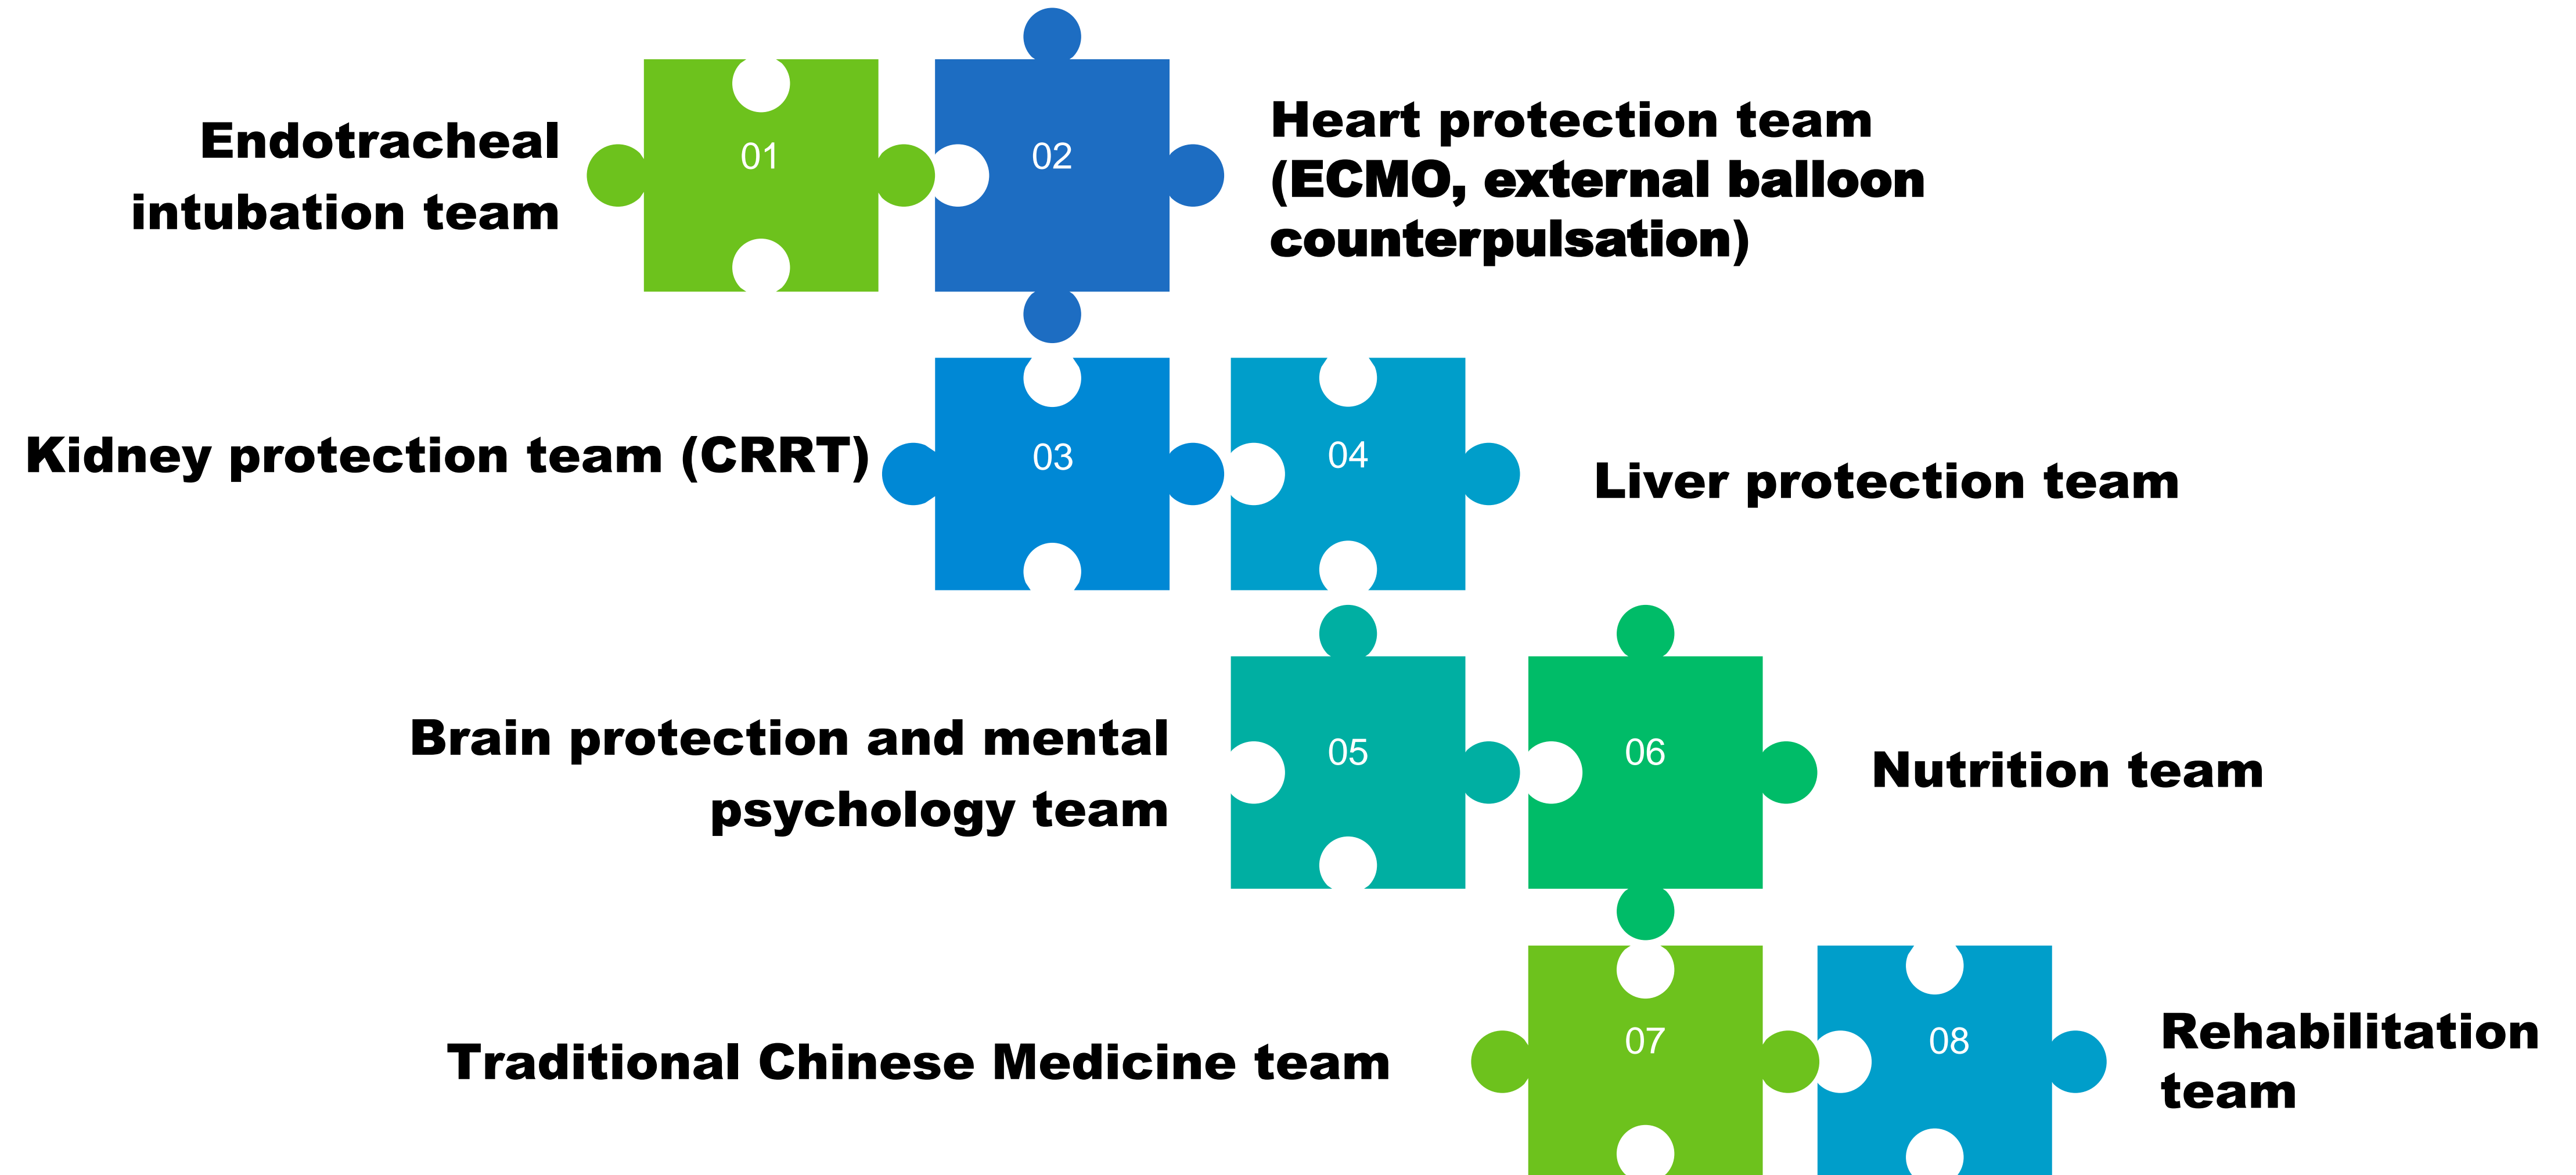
Endotracheal intubation team

01

02

Heart protection team (ECMO, external balloon counterpulsation)

Kidney protection team (CRRT)

03

04

Liver protection team

Brain protection and mental psychology team

05

06

Nutrition team

Traditional Chinese Medicine team

07

08

Rehabilitation team